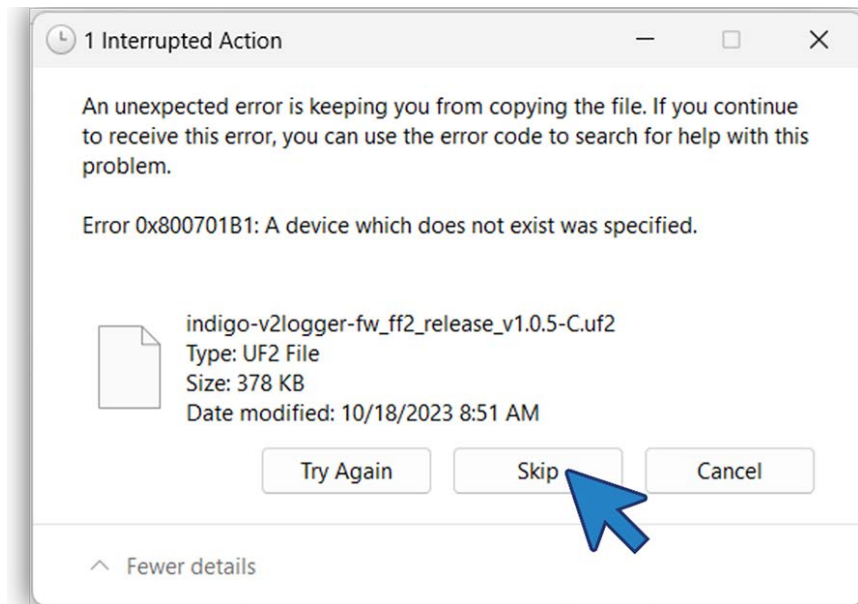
1 Interrupted Action

An unexpected error is keeping you from copying the file. If you continue to receive this error, you can use the error code to search for help with this problem.

Error 0x800701B1: A device which does not exist was specified.

indigo-v2logger-fw_ff2_release_v1.0.5-C.uf2
Type: UF2 File
Size: 378 KB
Date modified: 10/18/2023 8:51 AM

Try Again
Skip
Cancel

Fewer details